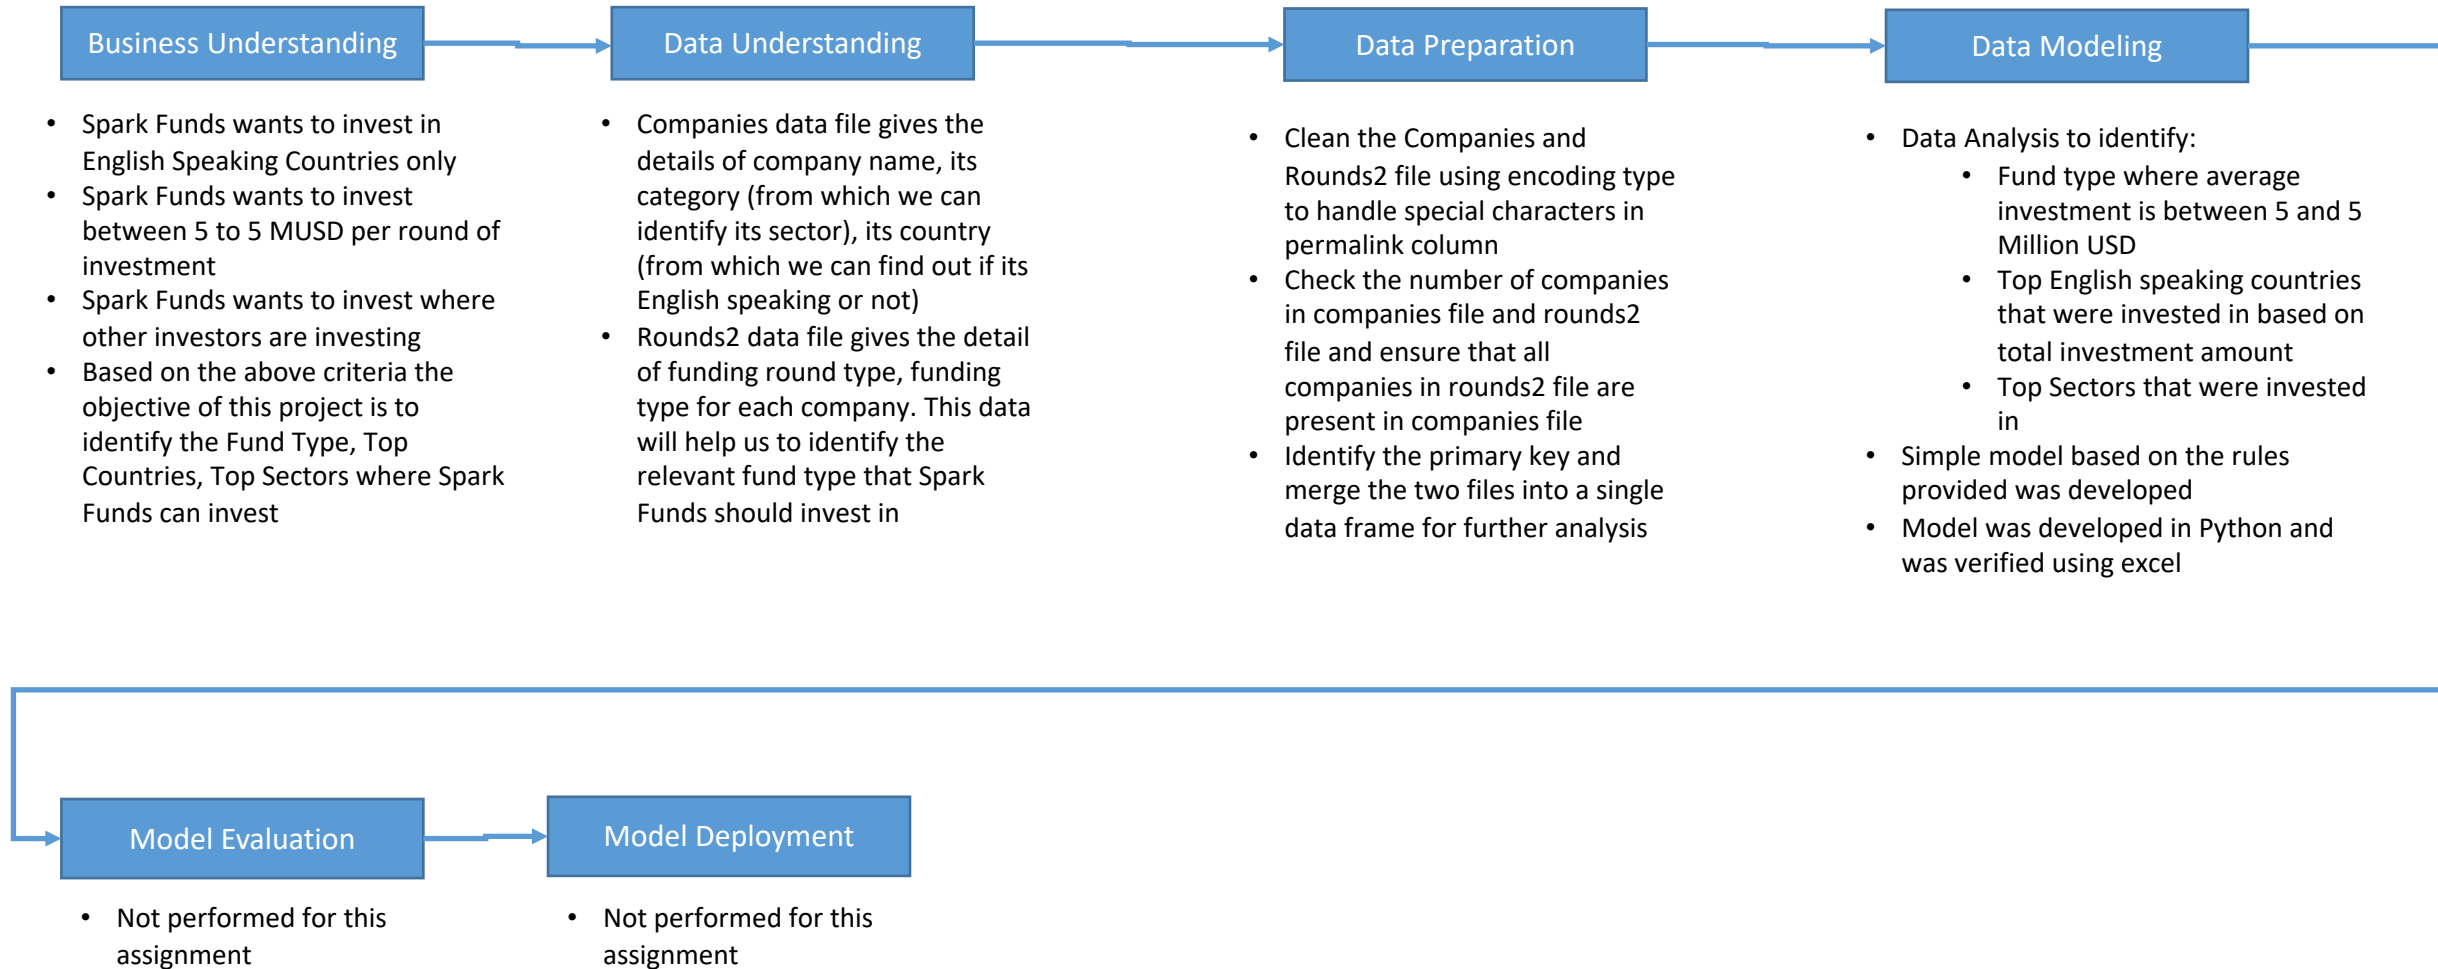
Business Understanding

- Spark Funds wants to invest in English Speaking Countries only
- Spark Funds wants to invest between 5 to 5 MUSD per round of investment
- Spark Funds wants to invest where other investors are investing
- Based on the above criteria the objective of this project is to identify the Fund Type, Top Countries, Top Sectors where Spark Funds can invest

Data Understanding

- Companies data file gives the details of company name, its category (from which we can identify its sector), its country (from which we can find out if its English speaking or not)
- Rounds2 data file gives the detail of funding round type, funding type for each company. This data will help us to identify the relevant fund type that Spark Funds should invest in

Data Preparation

- Clean the Companies and Rounds2 file using encoding type to handle special characters in permalink column
- Check the number of companies in companies file and rounds2 file and ensure that all companies in rounds2 file are present in companies file
- Identify the primary key and merge the two files into a single data frame for further analysis

Data Modeling

- Data Analysis to identify:
  - Fund type where average investment is between 5 and 5 Million USD
  - Top English speaking countries that were invested in based on total investment amount
  - Top Sectors that were invested in
- Simple model based on the rules provided was developed
- Model was developed in Python and was verified using excel

Model Evaluation

- Not performed for this assignment

Model Deployment

- Not performed for this assignment